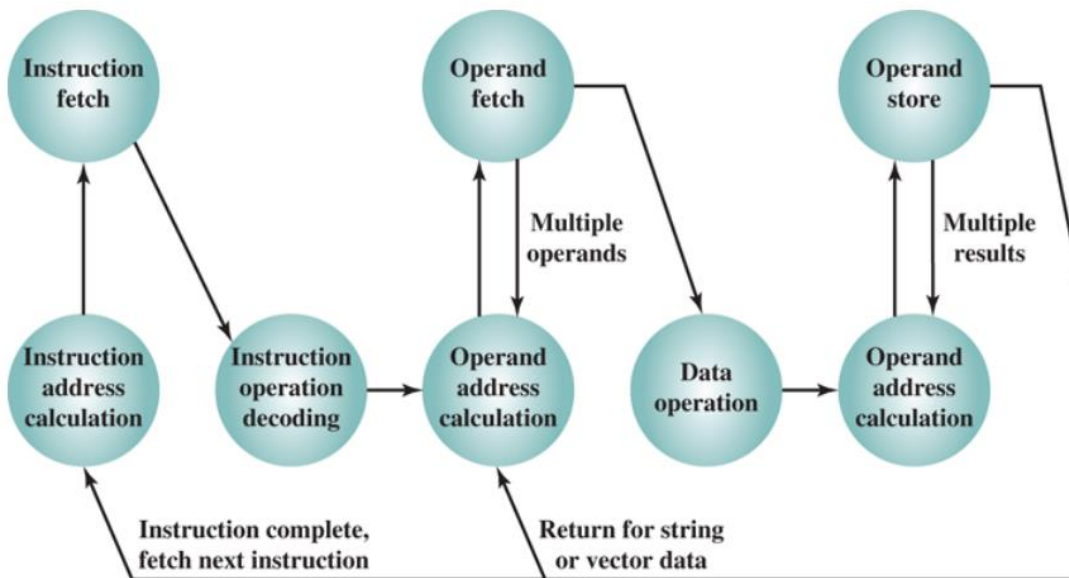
Instruction fetch

Operand fetch

Operand store

Multiple operands

Multiple results

Instruction address calculation

Instruction operation decoding

Operand address calculation

Data operation

Operand address calculation

Instruction complete, fetch next instruction

Return for string or vector data